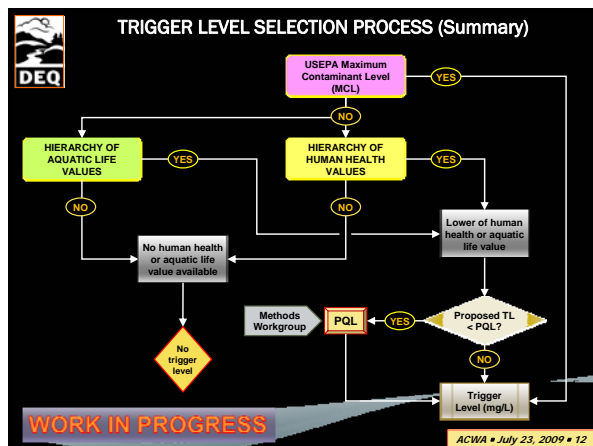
DEQ

TRIGGER LEVEL SELECTION PROCESS (Summary)

USEPA Maximum Contaminant Level (MCL)

YES

NO

HIERARCHY OF AQUATIC LIFE VALUES

YES

HIERARCHY OF HUMAN HEALTH VALUES

YES

NO

NO

Lower of human health or aquatic life value

No human health or aquatic life value available

Methods Workgroup

PQL

YES

Proposed TL < PQL?

No trigger level

NO

Trigger Level (mg/L)

WORK IN PROGRESS

ACWA • July 23, 2009 • 12